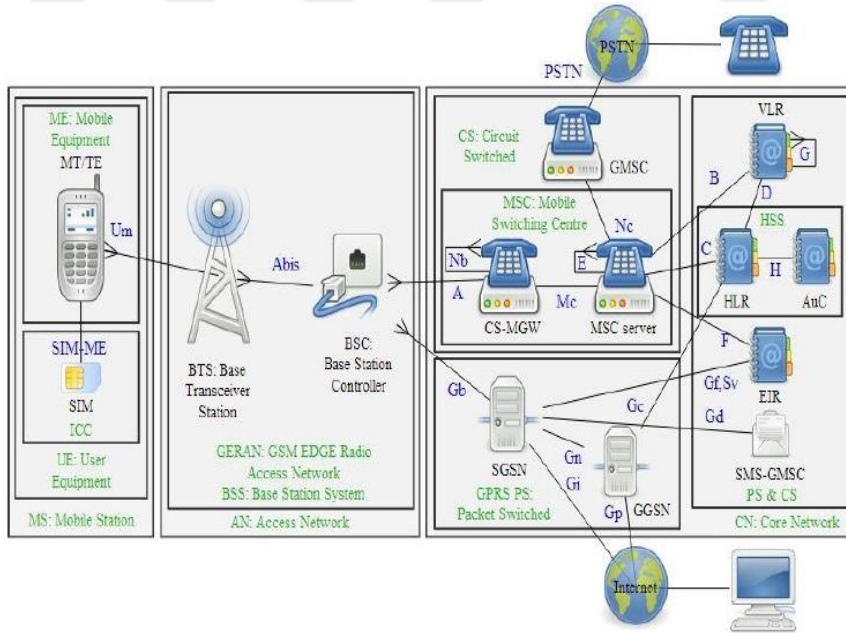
PSTN

PSTN

ME: Mobile Equipment

MT/TE

Um

SIM-ME

SIM

ICC

UE: User Equipment

MS: Mobile Station

BTS: Base Transceiver Station

Abis

BSC: Base Station Controller

GERAN: GSM EDGE Radio Access Network

BSS: Base Station System

AN: Access Network

CS: Circuit Switched

GMSC

MSC: Mobile Switching Centre

Nc

Nb

E

A

Mc

CS-MGW

MSC server

Gb

SGSN

Gc

Gn

Gi

Gp

GGSN

GPRS PS: Packet Switched

Internet

VLR

G

B

D

HSS

C

H

HLR

AuC

F

Gf,Sv

EIR

Gd

SMS-GMSC

PS & CS

CN: Core Network